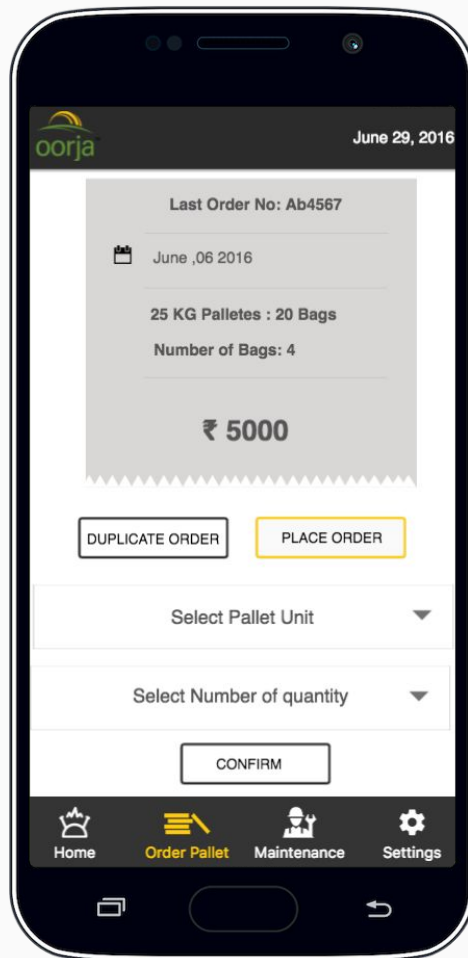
oorja

June 29, 2016

Last Order No: Ab4567

June ,06 2016

25 KG Palletes : 20 Bags

Number of Bags: 4

₹ 5000

DUPLICATE ORDER

PLACE ORDER

Select Pallet Unit

Select Number of quantity

CONFIRM

Home

Order Pallet

Maintenance

Settings